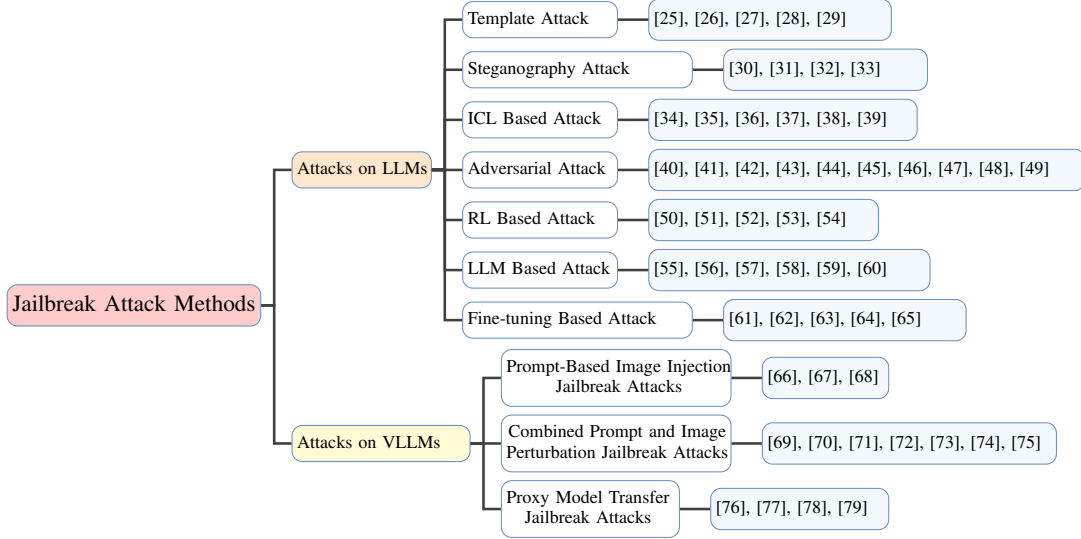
Jailbreak Attack Methods

Attacks on LLMs

Template Attack [25], [26], [27], [28], [29]

Steganography Attack [30], [31], [32], [33]

ICL Based Attack [34], [35], [36], [37], [38], [39]

Adversarial Attack [40], [41], [42], [43], [44], [45], [46], [47], [48], [49]

RL Based Attack [50], [51], [52], [53], [54]

LLM Based Attack [55], [56], [57], [58], [59], [60]

Fine-tuning Based Attack [61], [62], [63], [64], [65]

Attacks on VLLMs

Prompt-Based Image Injection Jailbreak Attacks [66], [67], [68]

Combined Prompt and Image Perturbation Jailbreak Attacks [69], [70], [71], [72], [73], [74], [75]

Proxy Model Transfer Jailbreak Attacks [76], [77], [78], [79]